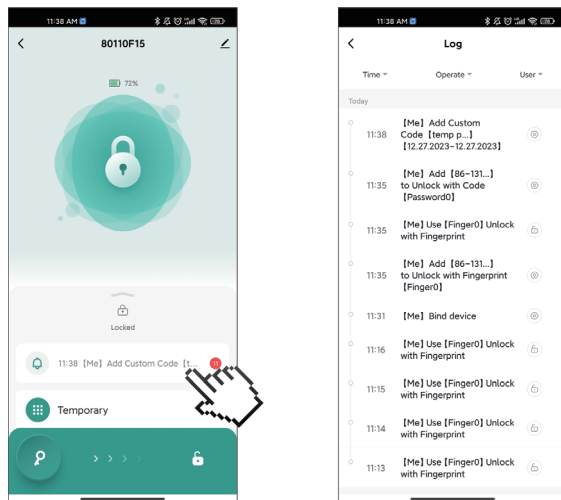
11:38 AM

80110F15

72%

Locked

11:38【Me】Add Custom Code【t...

11

Temporary

11:38 AM

Log

Time

Operate

User

Today

11:38 【Me】Add Custom Code【temp p...】【12.27.2023-12.27.2023】

11:35 【Me】Add【86-131...】 to Unlock with Code【Password0】

11:35 【Me】Use【Finger0】Unlock with Fingerprint

11:35 【Me】Add【86-131...】 to Unlock with Fingerprint【Finger0】

11:31 【Me】Bind device

11:16 【Me】Use【Finger0】Unlock with Fingerprint

11:15 【Me】Use【Finger0】Unlock with Fingerprint

11:14 【Me】Use【Finger0】Unlock with Fingerprint

11:13 【Me】Use【Finger0】Unlock with Fingerprint